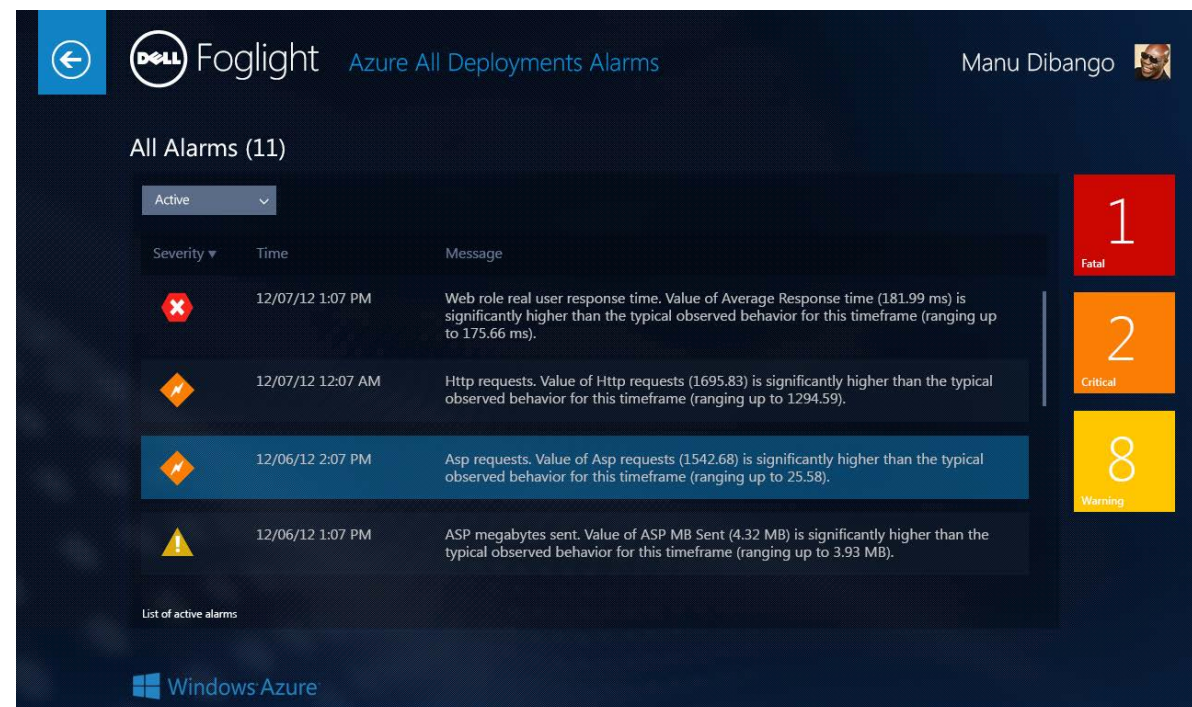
DELL Foglight Azure All Deployments Alarms

Manu Dibango

All Alarms (11)

Active

| Severity ▾ | Time | Message |
|---|---|---|
| | 12/07/12 1:07 PM | Web role real user response time. Value of Average Response time (181.99 ms) is significantly higher than the typical observed behavior for this timeframe (ranging up to 175.66 ms). |
| | 12/07/12 12:07 AM | Http requests. Value of Http requests (1695.83) is significantly higher than the typical observed behavior for this timeframe (ranging up to 1294.59). |
| | 12/06/12 2:07 PM | Asp requests. Value of Asp requests (1542.68) is significantly higher than the typical observed behavior for this timeframe (ranging up to 25.58). |
| | 12/06/12 1:07 PM | ASP megabytes sent. Value of ASP MB Sent (4.32 MB) is significantly higher than the typical observed behavior for this timeframe (ranging up to 3.93 MB). |

List of active alarms

1
Fatal

2
Critical

8
Warning

Windows Azure